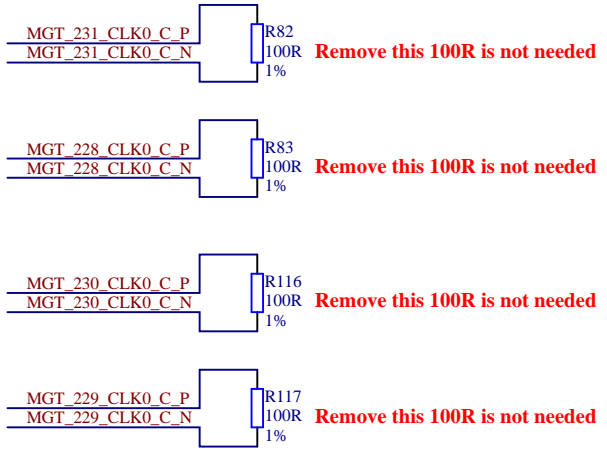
MGT_231_CLK0_C_P
MGT_231_CLK0_C_N
R82
100R
1%
Remove this 100R is not needed

MGT_228_CLK0_C_P
MGT_228_CLK0_C_N
R83
100R
1%
Remove this 100R is not needed

MGT_230_CLK0_C_P
MGT_230_CLK0_C_N
R116
100R
1%
Remove this 100R is not needed

MGT_229_CLK0_C_P
MGT_229_CLK0_C_N
R117
100R
1%
Remove this 100R is not needed